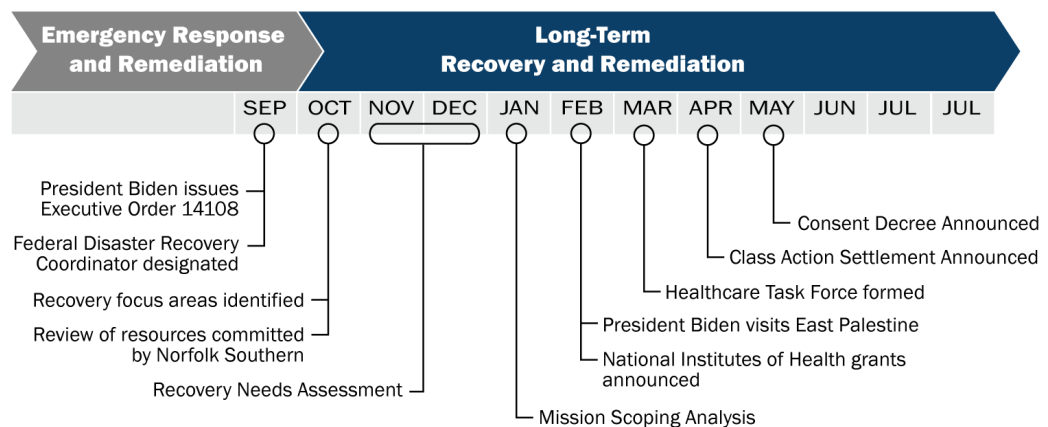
Emergency Response and Remediation

Long-Term Recovery and Remediation

SEP OCT NOV DEC JAN FEB MAR APR MAY JUN JUL JUL

President Biden issues Executive Order 14108

Federal Disaster Recovery Coordinator designated

Recovery focus areas identified

Review of resources committed by Norfolk Southern

Recovery Needs Assessment

Mission Scoping Analysis

National Institutes of Health grants announced

President Biden visits East Palestine

Healthcare Task Force formed

Class Action Settlement Announced

Consent Decree Announced